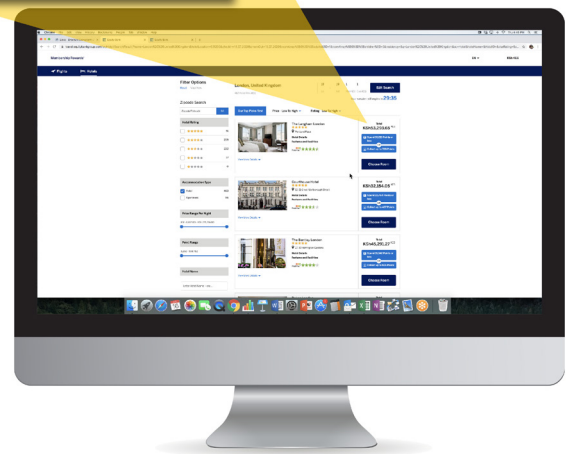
Filter Options

London, United Kingdom

Edit Search

Flights

Hotels

Hotel Rating

Accommodation Type

Price Range Per Night

Hotel Name

Sort by Price (low)

The Langham London

The Savoy London

Total

Choose Room

Choose Room

Choose Room

Hotel Details